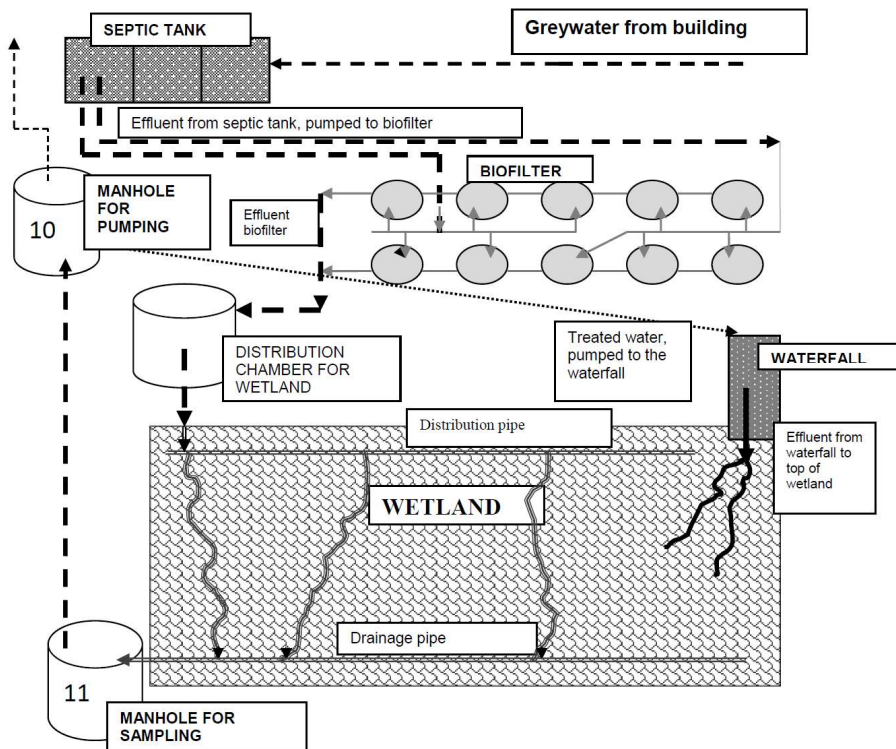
SEPTIC TANK

Greywater from building

Effluent from septic tank, pumped to biofilter

10

MANHOLE FOR PUMPING

BIOFILTER

Effluent biofilter

DISTRIBUTION CHAMBER FOR WETLAND

Treated water, pumped to the waterfall

WATERFALL

Distribution pipe

Effluent from waterfall to top of wetland

WETLAND

Drainage pipe

11

MANHOLE FOR SAMPLING